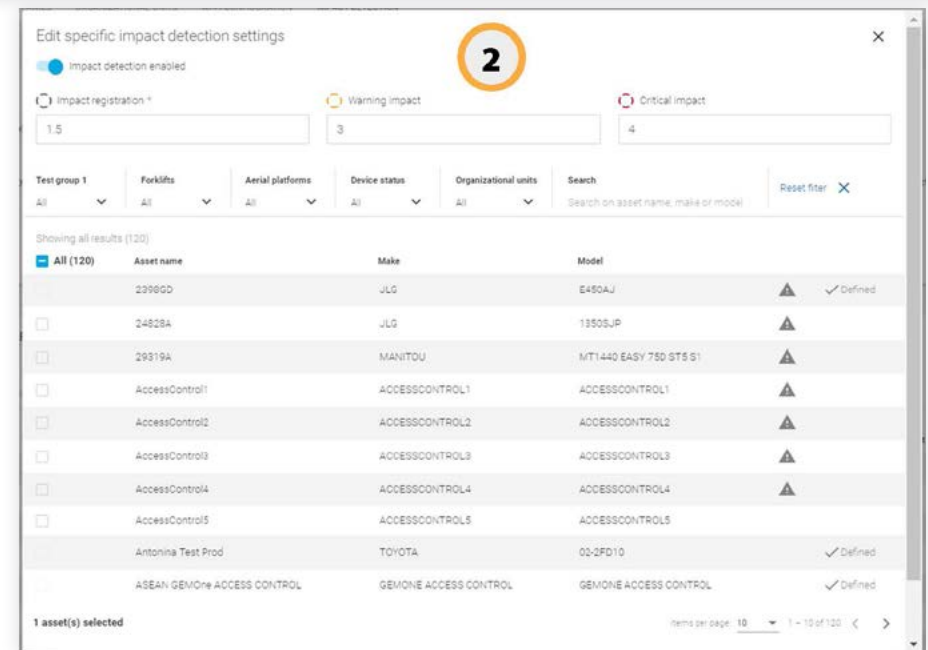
Edit specific impact detection settings

2

Impact detection enabled

Impact registration *
1.5

Warning impact
3

Critical impact
4

| Test group 1 | Forklifts | Aerial platforms | Device status | Organizational units | Search |
|---|---|---|---|---|---|
| All | All | All | All | All | Search on asset name, make or model |

Reset filter

Showing all results (120)

| All (120) | Asset name | Make | Model | | |
|---|---|---|---|---|---|
| | 2398GD | JLG | E450AJ | | Defined |
| | 24828A | JLG | 1350SJP | | |
| | 29319A | MANITOU | MT1440 EASY 75D ST5 S1 | | |
| | AccessControl1 | ACCESSCONTROL1 | ACCESSCONTROL1 | | |
| | AccessControl2 | ACCESSCONTROL2 | ACCESSCONTROL2 | | |
| | AccessControl3 | ACCESSCONTROL3 | ACCESSCONTROL3 | | |
| | AccessControl4 | ACCESSCONTROL4 | ACCESSCONTROL4 | | |
| | AccessControl5 | ACCESSCONTROL5 | ACCESSCONTROL5 | | |
| | Antonina Test Prod | TOYOTA | 02-2FD10 | | Defined |
| | ASEAN GEMOne ACCESS CONTROL | GEMONE ACCESS CONTROL | GEMONE ACCESS CONTROL | | Defined |

1 asset(s) selected

Items per page: 10 1 – 10 of 120